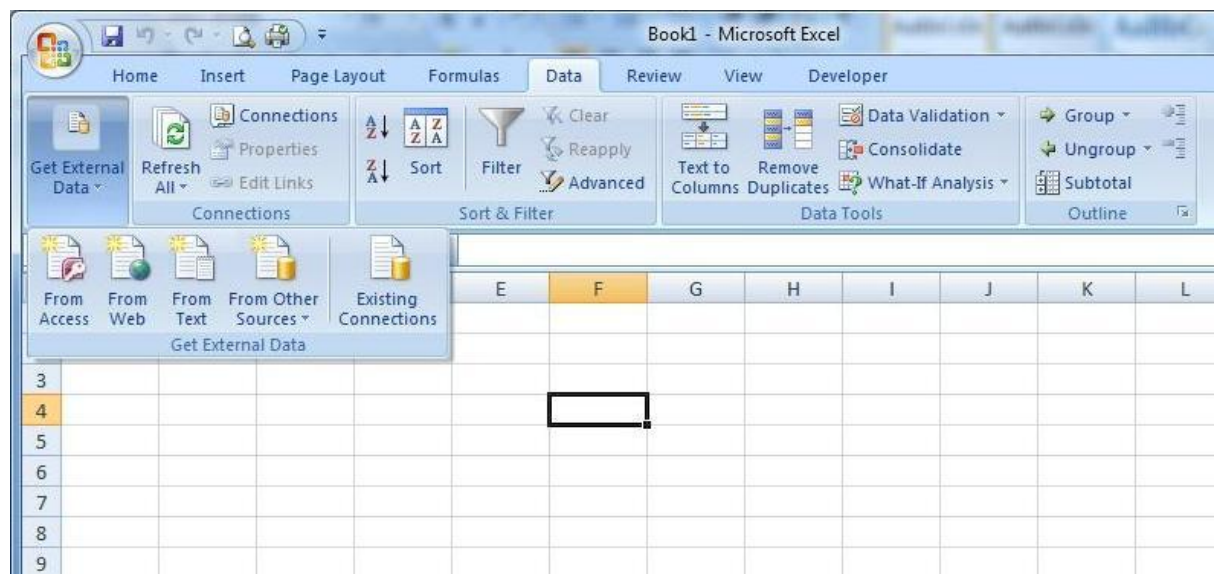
Book1 - Microsoft Excel

Home Insert Page Layout Formulas Data Review View Developer

Get External Data
Refresh All
Connections
Properties
Edit Links
Connections
Sort
Filter
Clear
Reapply
Advanced
Sort & Filter
Text to Columns
Remove Duplicates
Data Validation
Consolidate
What-If Analysis
Data Tools
Group
Ungroup
Subtotal
Outline

From Access
From Web
From Text
From Other Sources
Existing Connections
Get External Data

E F G H I J K L
3
4
5
6
7
8
9